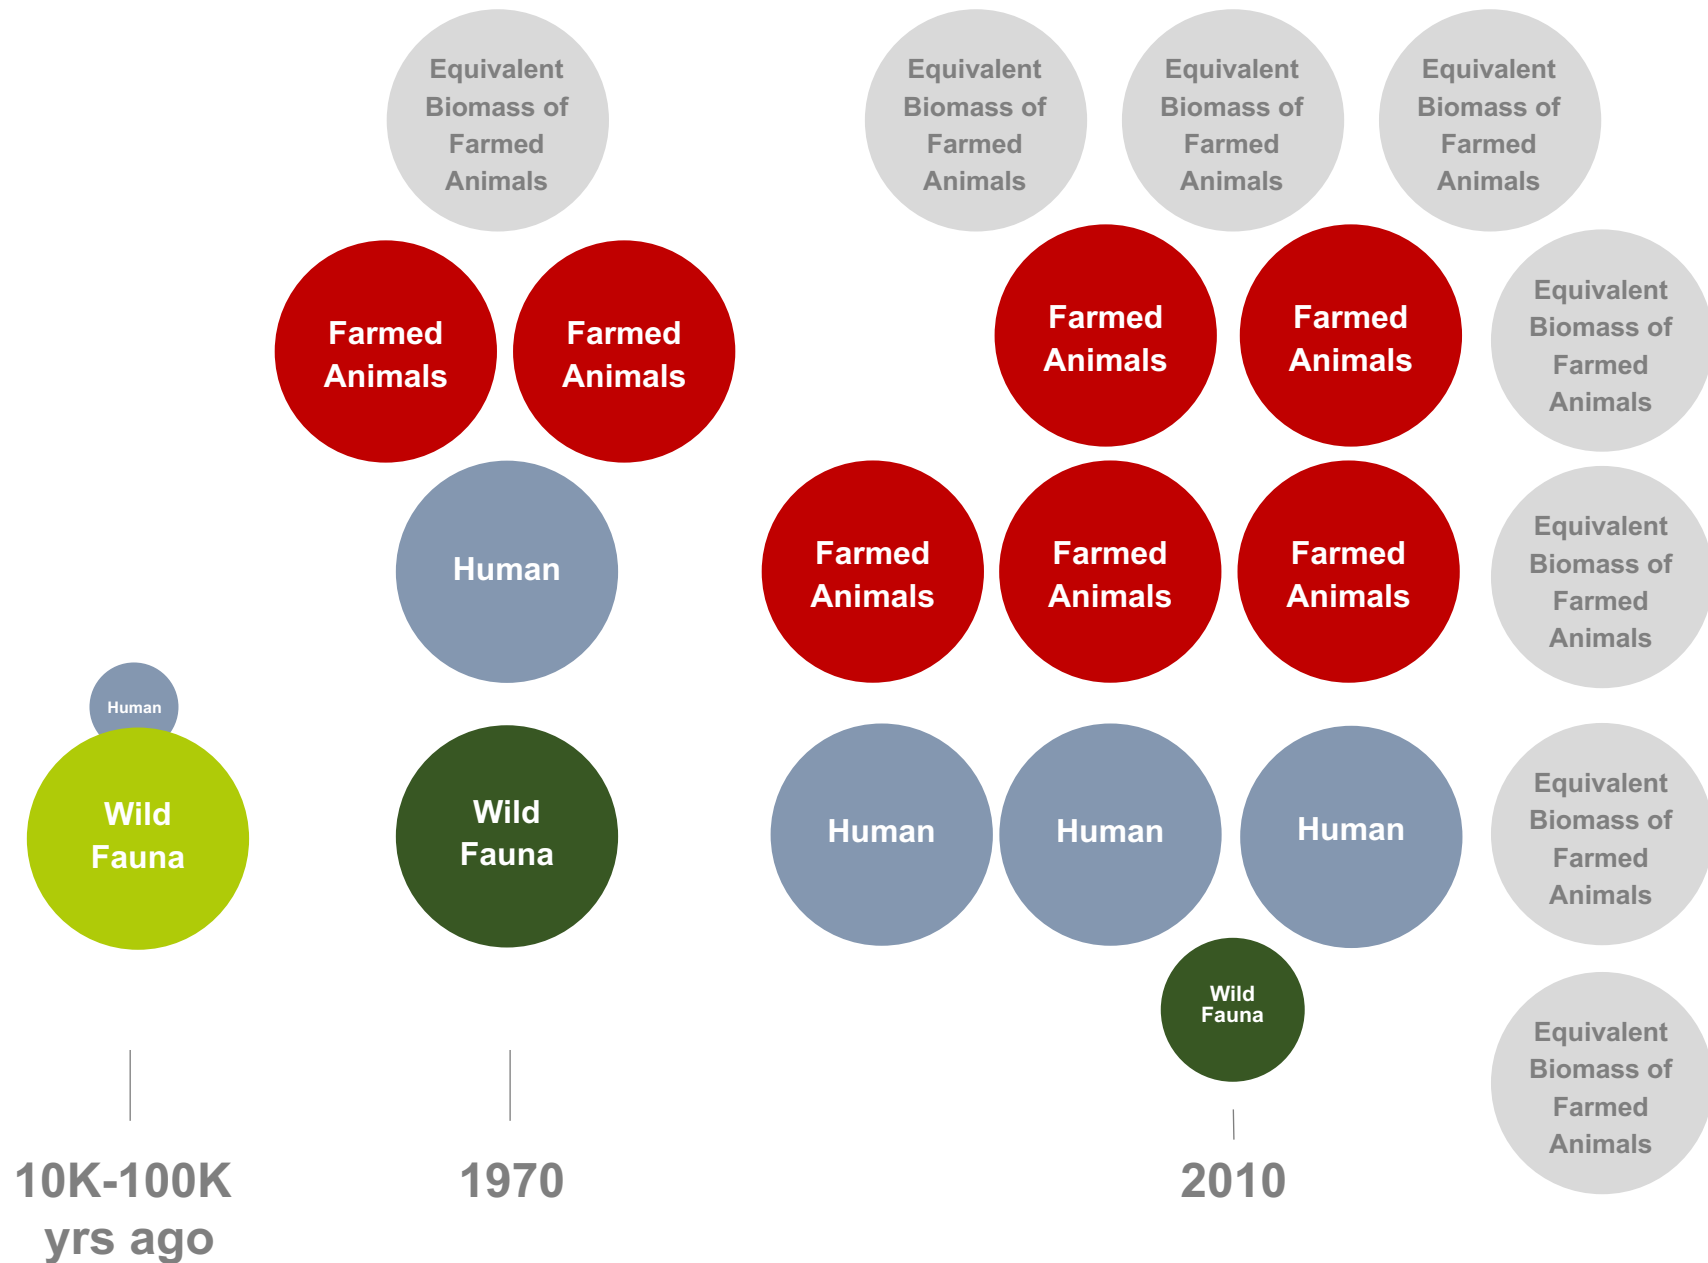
Equivalent Biomass of Farmed Animals

Equivalent Biomass of Farmed Animals

Equivalent Biomass of Farmed Animals

Equivalent Biomass of Farmed Animals

Farmed Animals

Farmed Animals

Farmed Animals

Farmed Animals

Equivalent Biomass of Farmed Animals

Human

Farmed Animals

Farmed Animals

Farmed Animals

Equivalent Biomass of Farmed Animals

Human

Wild Fauna

Wild Fauna

Human

Human

Human

Equivalent Biomass of Farmed Animals

Wild Fauna

Equivalent Biomass of Farmed Animals

10K-100K yrs ago

1970

2010